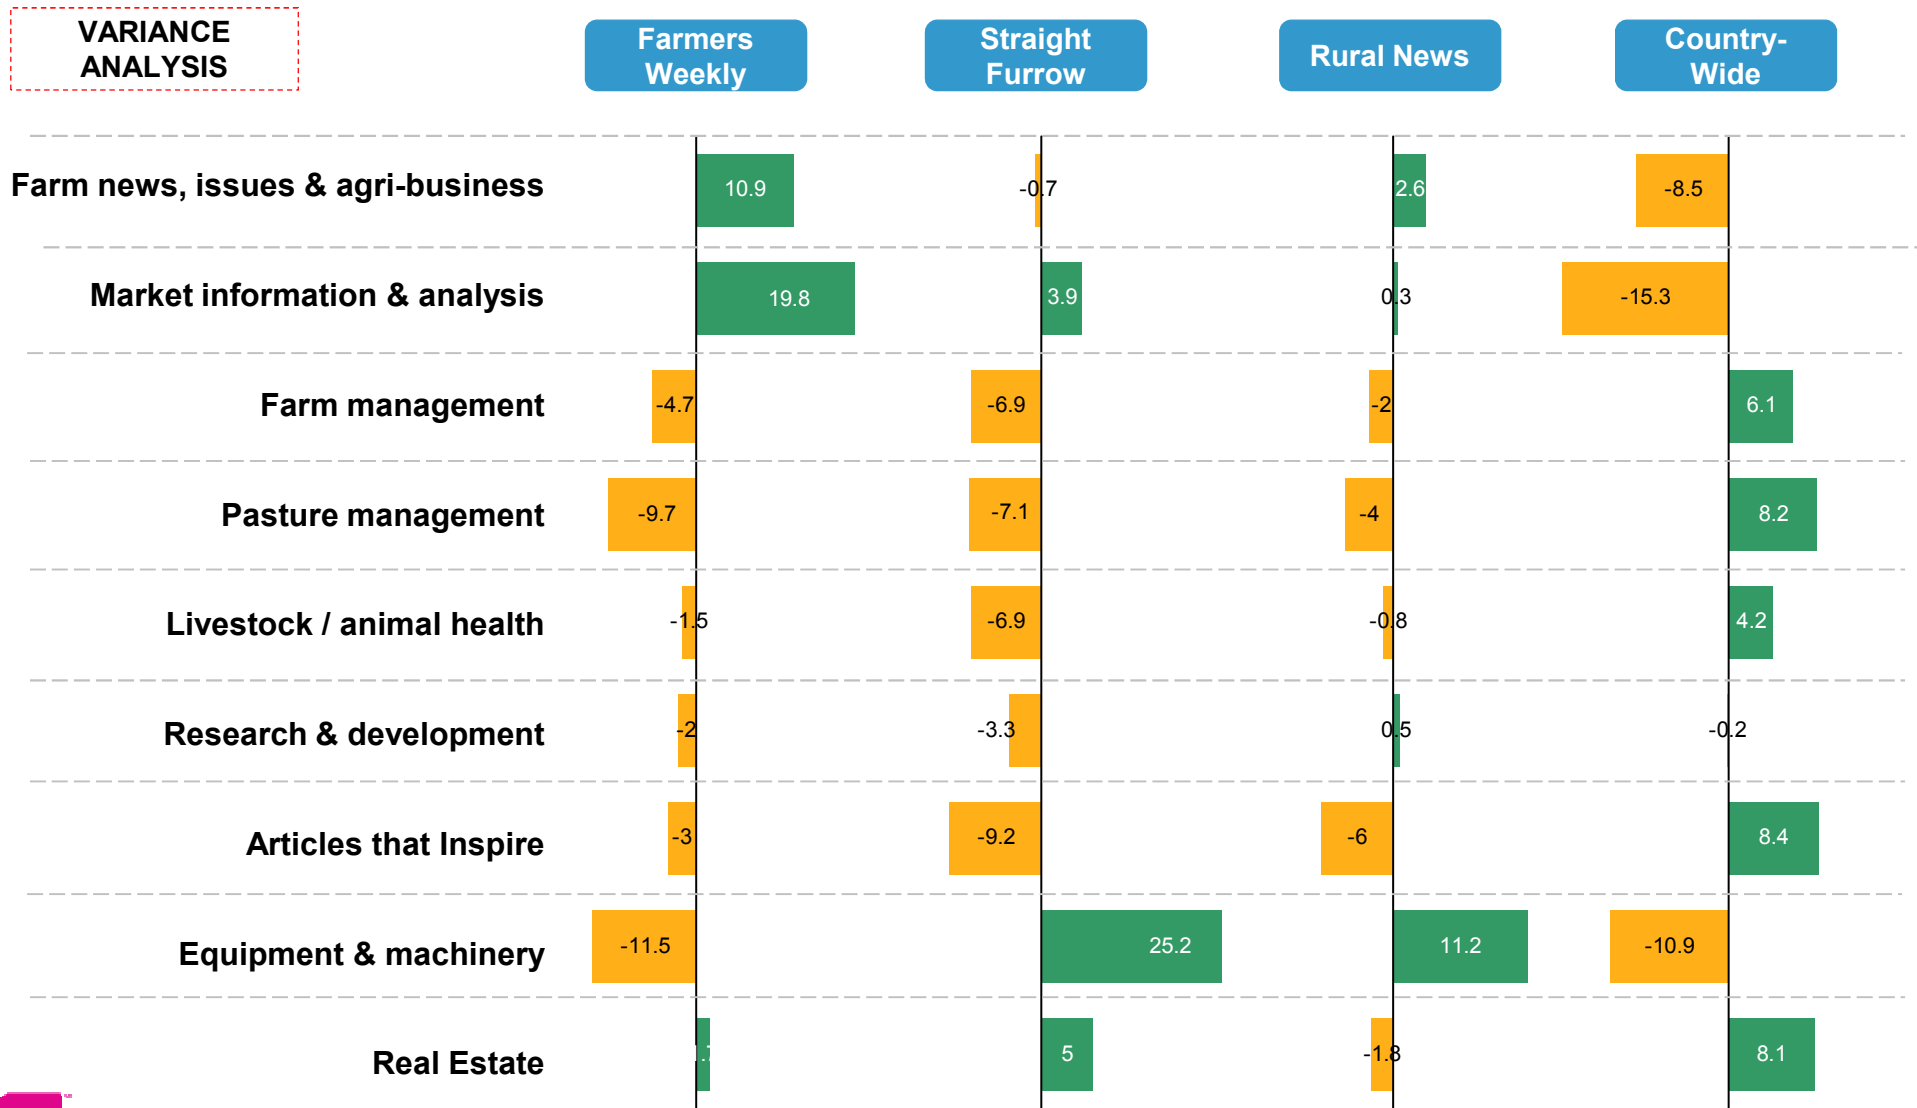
VARIANCE ANALYSIS

| | Farmers Weekly | Straight Furrow | Rural News | Country-Wide |
|---|---|---|---|---|
| Farm news, issues & agri-business | 10.9 | -0.7 | 2.6 | -8.5 |
| Market information & analysis | 19.8 | 3.9 | 0.3 | -15.3 |
| Farm management | -4.7 | -6.9 | -2 | 6.1 |
| Pasture management | -9.7 | -7.1 | -4 | 8.2 |
| Livestock / animal health | -1.5 | -6.9 | -0.8 | 4.2 |
| Research & development | -2 | -3.3 | 0.5 | -0.2 |
| Articles that Inspire | -3 | -9.2 | -6 | 8.4 |
| Equipment & machinery | -11.5 | 25.2 | 11.2 | -10.9 |
| Real Estate | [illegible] | 5 | -1.8 | 8.1 |